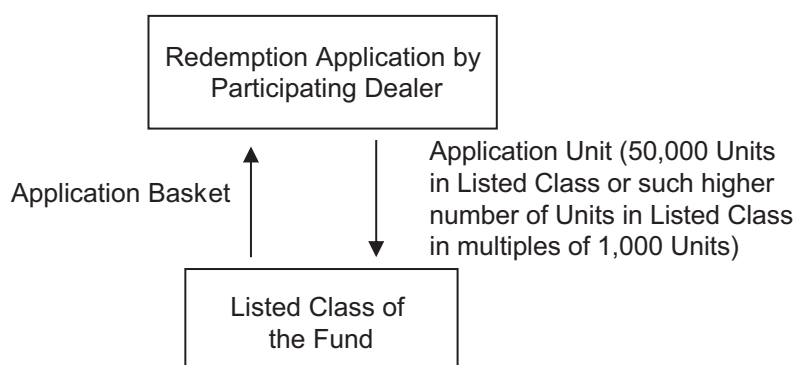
Redemption Application by Participating Dealer

Application Basket

Application Unit (50,000 Units in Listed Class or such higher number of Units in Listed Class in multiples of 1,000 Units)

Listed Class of the Fund